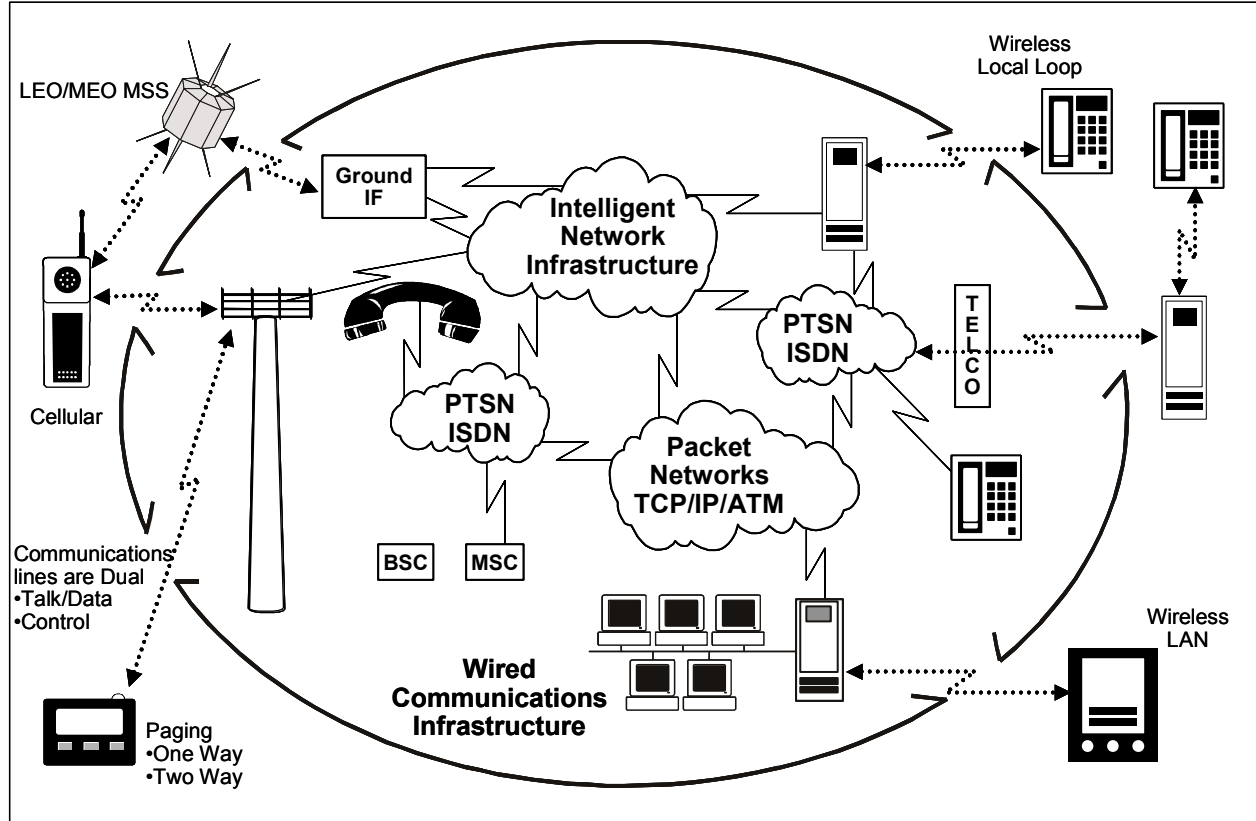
LEO/MEO MSS

Wireless Local Loop

Ground IF

Intelligent Network Infrastructure

TELCO

PTSN ISDN

Cellular

PTSN ISDN

Packet Networks TCP/IP/ATM

BSC

MSC

Communications lines are Dual
•Talk/Data
•Control

Wireless LAN

Wired Communications Infrastructure

Paging
•One Way
•Two Way